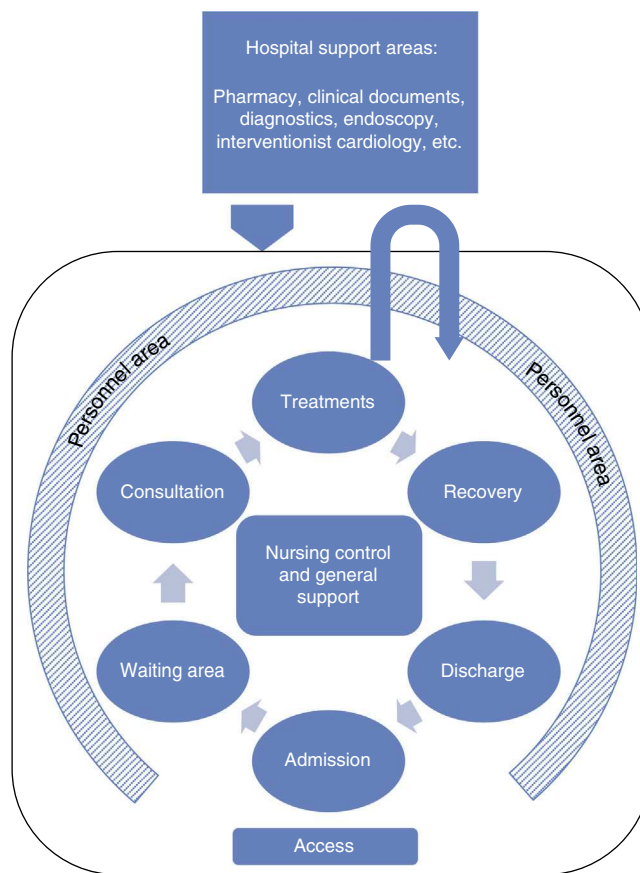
Hospital support areas:

Pharmacy, clinical documents, diagnostics, endoscopy, interventionist cardiology, etc.

Personnel area

Personnel area

Treatments

Consultation

Recovery

Nursing control and general support

Waiting area

Discharge

Admission

Access